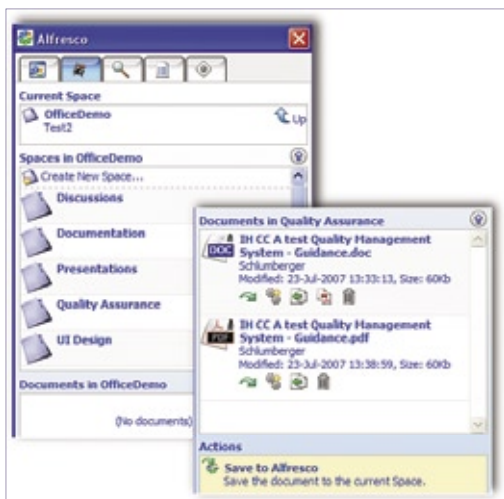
Alfresco

Current Space
OfficeDemo
Test2
Up

Spaces in OfficeDemo
Create New Space...
Discussions
Documentation
Presentations
Quality Assurance
UI Design

Documents in OfficeDemo
(No documents)

Documents in Quality Assurance
DOC
IH CC A test Quality Management System - Guidance.doc
Schlumberger
Modified: 23-Jul-2007 13:33:13, Size: 60kb

PDF
IH CC A test Quality Management System - Guidance.pdf
Schlumberger
Modified: 23-Jul-2007 13:38:59, Size: 60kb

Actions
Save to Alfresco
Save the document to the current Space.